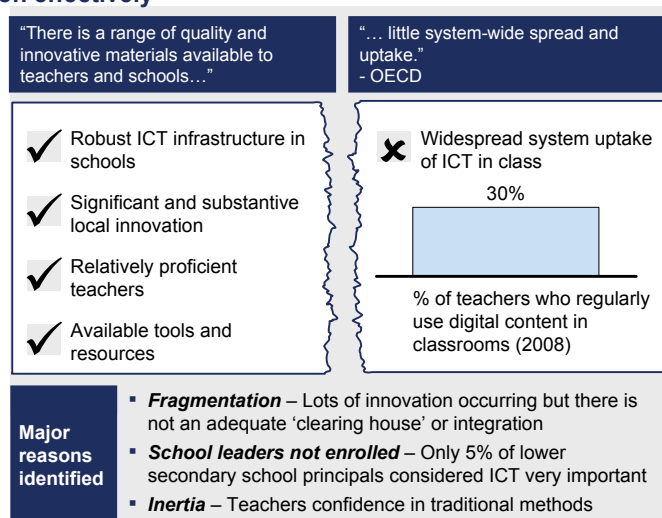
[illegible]

“There is a range of quality and innovative materials available to teachers and schools…”

“… little system-wide spread and uptake.”
- OECD

Robust ICT infrastructure in schools

Significant and substantive local innovation

Relatively proficient teachers

Available tools and resources

Widespread system uptake of ICT in class

30%

% of teachers who regularly use digital content in classrooms (2008)

Major reasons identified

▪ ***Fragmentation*** – Lots of innovation occurring but there is not an adequate ‘clearing house’ or integration

▪ ***School leaders not enrolled*** – Only 5% of lower secondary school principals considered ICT very important

▪ ***Inertia*** – Teachers confidence in traditional methods